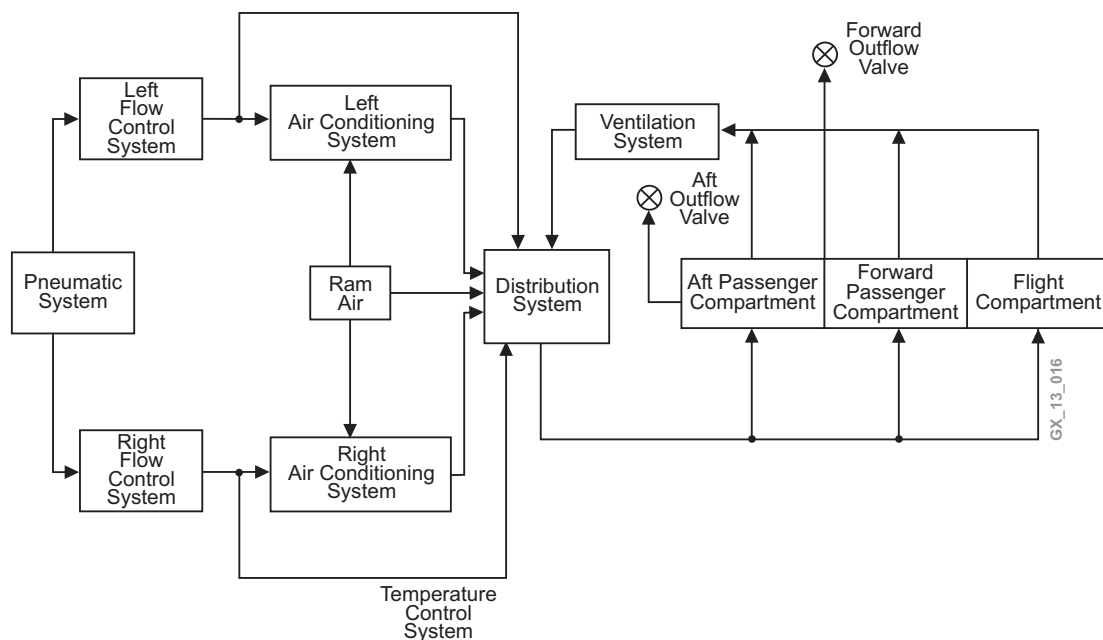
Forward Outflow Valve

Left Flow Control System

Left Air Conditioning System

Ventilation System

Aft Outflow Valve

Pneumatic System

Ram Air

Distribution System

Aft Passenger Compartment

Forward Passenger Compartment

Flight Compartment

GX_13_016

Right Flow Control System

Right Air Conditioning System

Temperature Control System